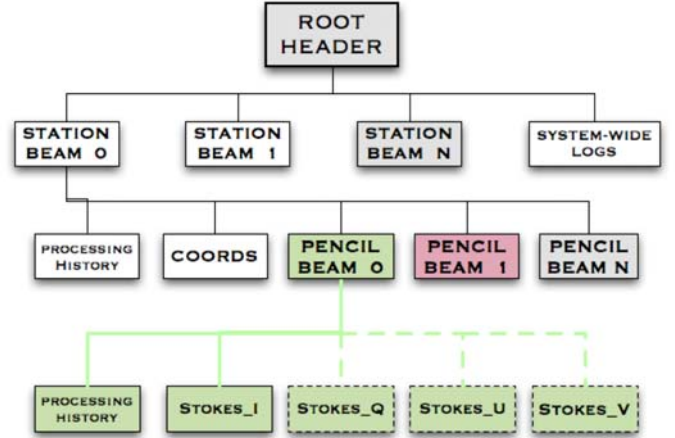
ROOT HEADER

STATION BEAM 0

STATION BEAM 1

STATION BEAM N

SYSTEM-WIDE LOGS

PROCESSING HISTORY

COORDS

PENCIL BEAM 0

PENCIL BEAM 1

PENCIL BEAM N

PROCESSING HISTORY

STOKES_I

STOKES_Q

STOKES_U

STOKES_V